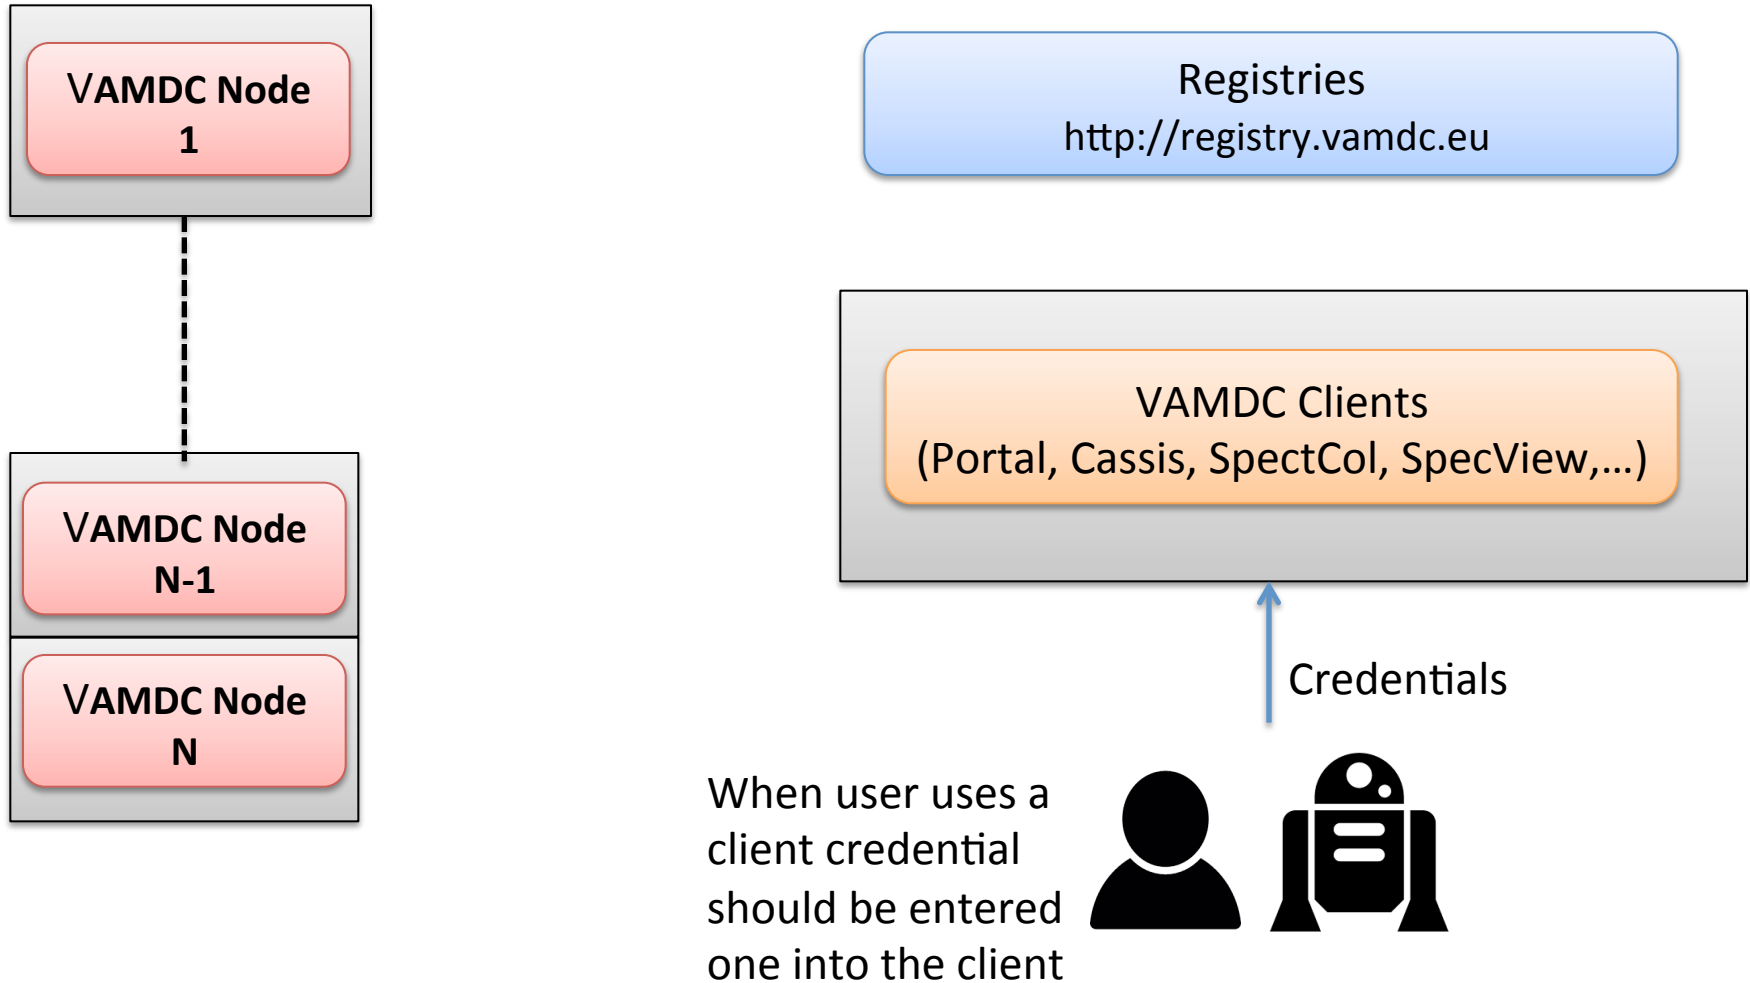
VAMDC Node 1

VAMDC Node N-1

VAMDC Node N

Registries
http://registry.vamdc.eu

VAMDC Clients
(Portal, Cassis, SpectCol, SpecView,...)

Credentials

When user uses a client credential should be entered one into the client